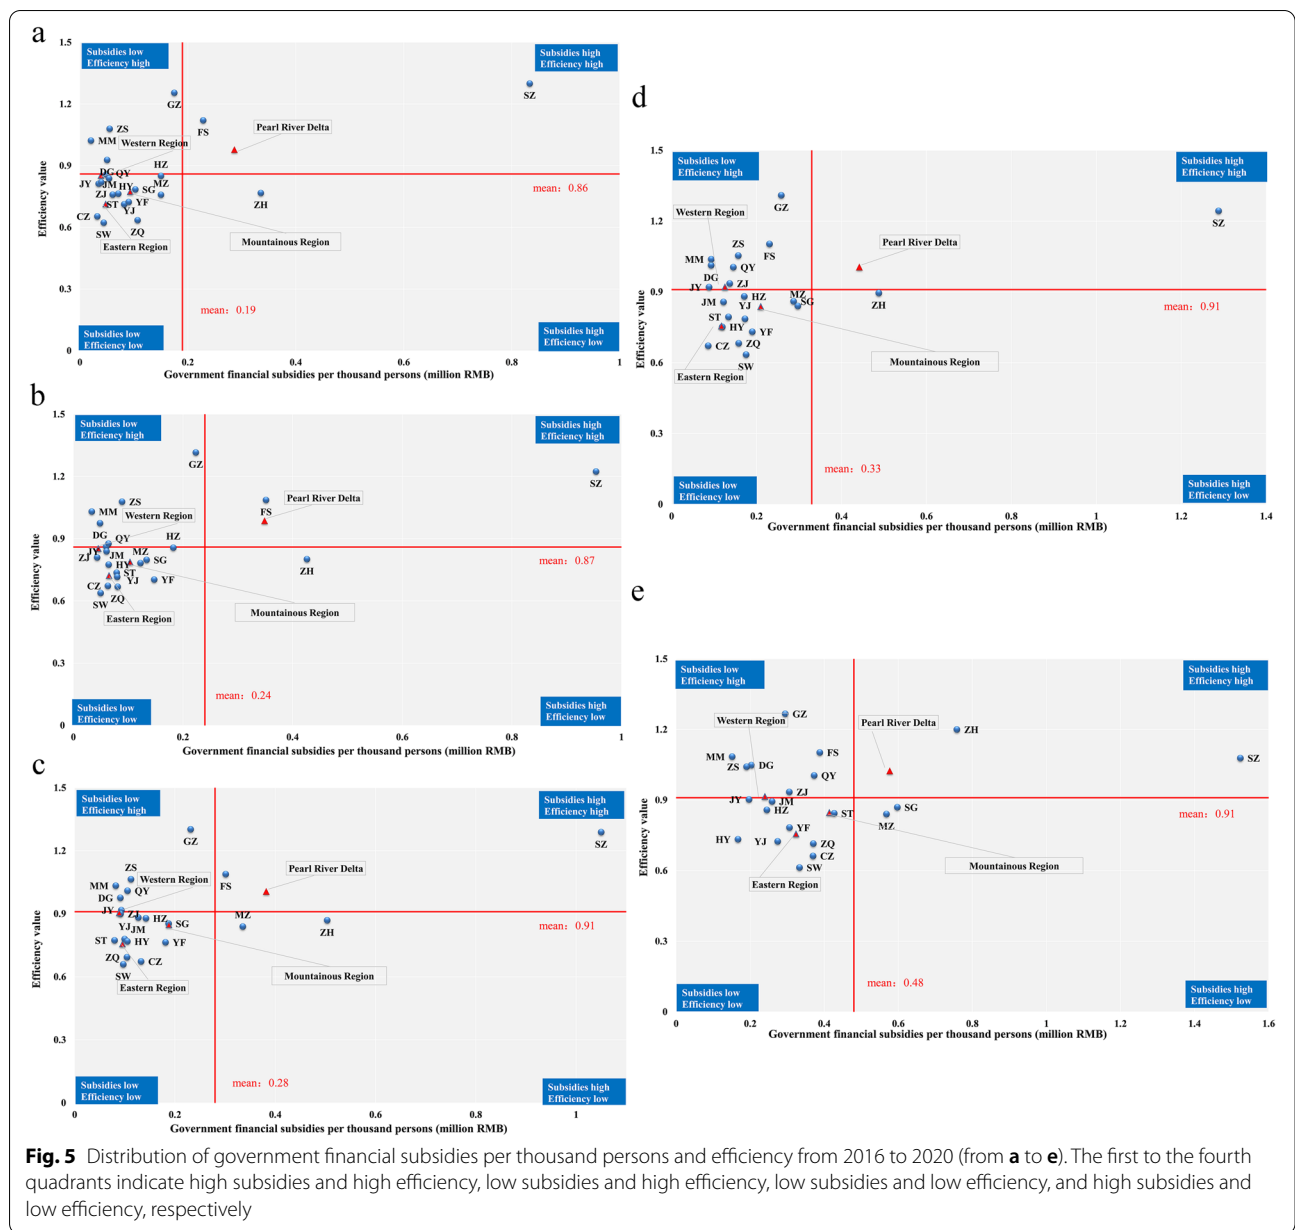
a

1.5 1.2 0.9 0.6 0.3 0

Efficiency value

Subsidies low Efficiency high

Subsidies high Efficiency high

Subsidies low Efficiency low

Subsidies high Efficiency low

GZ FS SZ ZS MM Western Region Pearl River Delta HZ DG QY JY JM HY SG MZ ZJ ST YF YJ ZH CZ ZQ SW Eastern Region Mountainous Region

mean：0.86

mean：0.19

0 0.2 0.4 0.6 0.8 1

Government financial subsidies per thousand persons (million RMB)

b

1.5 1.2 0.9 0.6 0.3 0

Efficiency value

Subsidies low Efficiency high

Subsidies high Efficiency high

Subsidies low Efficiency low

Subsidies high Efficiency low

GZ SZ ZS MM Western Region Pearl River Delta FS DG QY HZ JY ZJ JM MZ SG HY ST YJ YF ZH CZ SW ZQ Eastern Region Mountainous Region

mean：0.87

mean：0.24

0 0.2 0.4 0.6 0.8 1

Government financial subsidies per thousand persons (million RMB)

c

1.5 1.2 0.9 0.6 0.3 0

Efficiency value

Subsidies low Efficiency high

Subsidies high Efficiency high

Subsidies low Efficiency low

Subsidies high Efficiency low

GZ SZ ZS Western Region Pearl River Delta MM QY FS DG JY ZJ HZ MZ SG YJ JM ZH ST HY YF ZQ CZ SW Eastern Region Mountainous Region

mean：0.91

mean：0.28

0 0.2 0.4 0.6 0.8 1

Government financial subsidies per thousand persons (million RMB)

d

1.5 1.2 0.9 0.6 0.3 0

Efficiency value

Subsidies low Efficiency high

Subsidies high Efficiency high

Subsidies low Efficiency low

Subsidies high Efficiency low

GZ SZ Western Region Pearl River Delta ZS FS MM QY DG ZJ JY JM HZ MZ SG ZH YJ ST HY YF CZ ZQ SW Eastern Region Mountainous Region

mean：0.91

mean：0.33

0 0.2 0.4 0.6 0.8 1 1.2 1.4

Government financial subsidies per thousand persons (million RMB)

e

1.5 1.2 0.9 0.6 0.3 0

Efficiency value

Subsidies low Efficiency high

Subsidies high Efficiency high

Subsidies low Efficiency low

Subsidies high Efficiency low

GZ Western Region Pearl River Delta ZH FS MM ZS DG SZ QY ZJ JY JM HZ ST SG MZ YF HY YJ ZQ CZ SW Eastern Region Mountainous Region

mean：0.91

mean：0.48

0 0.2 0.4 0.6 0.8 1 1.2 1.4 1.6

Government financial subsidies per thousand persons (million RMB)

Fig. 5 Distribution of government financial subsidies per thousand persons and efficiency from 2016 to 2020 (from a to e). The first to the fourth quadrants indicate high subsidies and high efficiency, low subsidies and high efficiency, low subsidies and low efficiency, and high subsidies and low efficiency, respectively